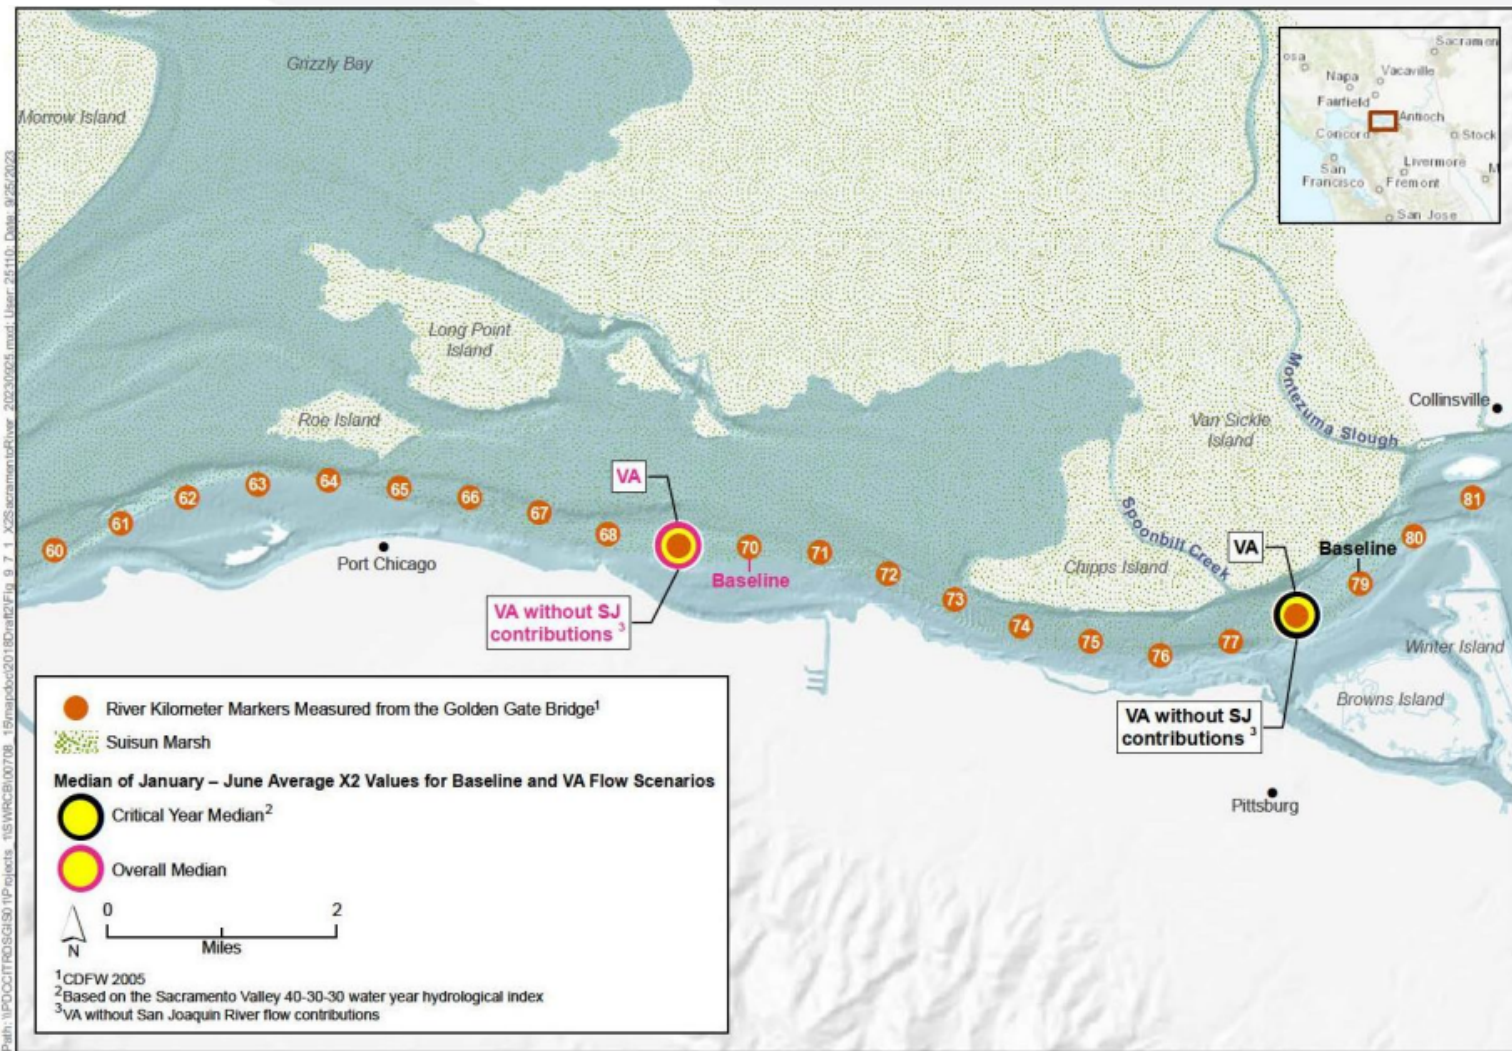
Grizzly Bay

Morrow Island

Long Point Island

Roe Island

Van Sickle Island

Montezuma Slough

Collinsville

Spoonbill Creek

Chipps Island

Port Chicago

Winter Island

Browns Island

Pittsburg

60 61 62 63 64 65 66 67 68 70 71 72 73 74 75 76 77 79 80 81

VA

Baseline

VA without SJ contributions $^3$

VA

Baseline

VA without SJ contributions $^3$

Sacramen
osa
Napa
Vacaville
Fairfield
Antioch
Concord
Stock
San Francisco
Livermore
Fremont
San Jose
M

River Kilometer Markers Measured from the Golden Gate Bridge$^1$

Suisun Marsh

Median of January – June Average X2 Values for Baseline and VA Flow Scenarios

Critical Year Median$^2$

Overall Median

N

0 2

Miles

$^1$CDFW 2005
$^2$Based on the Sacramento Valley 40-30-30 water year hydrological index
$^3$VA without San Joaquin River flow contributions

Path: \\PDCCITRDSGIS01\Projects_1\SWRCB\00708_15\mapdoc\2018Draft2\Fig_9_7_1_X2SacramentoRiver_20230925.mxd; User: 25110; Date: 9/25/2023